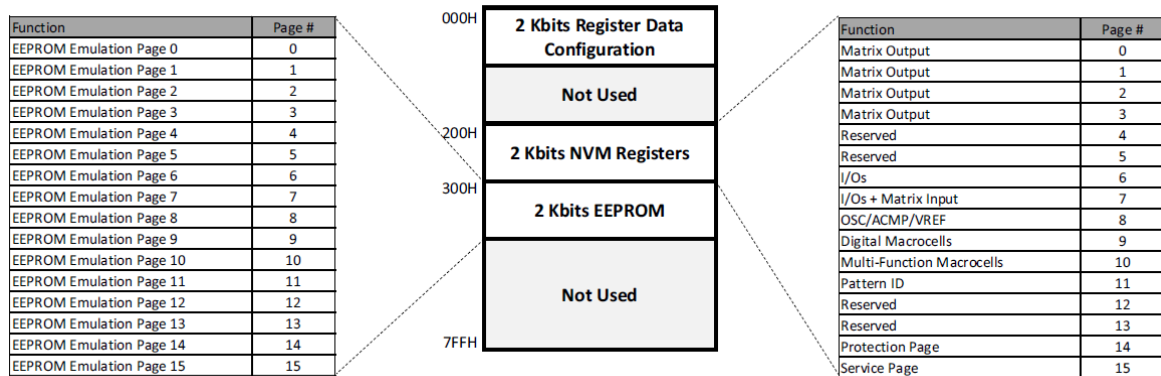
| Function | Page # |
|---|---|
| EEPROM Emulation Page 0 | 0 |
| EEPROM Emulation Page 1 | 1 |
| EEPROM Emulation Page 2 | 2 |
| EEPROM Emulation Page 3 | 3 |
| EEPROM Emulation Page 4 | 4 |
| EEPROM Emulation Page 5 | 5 |
| EEPROM Emulation Page 6 | 6 |
| EEPROM Emulation Page 7 | 7 |
| EEPROM Emulation Page 8 | 8 |
| EEPROM Emulation Page 9 | 9 |
| EEPROM Emulation Page 10 | 10 |
| EEPROM Emulation Page 11 | 11 |
| EEPROM Emulation Page 12 | 12 |
| EEPROM Emulation Page 13 | 13 |
| EEPROM Emulation Page 14 | 14 |
| EEPROM Emulation Page 15 | 15 |

000H
2 Kbits Register Data Configuration

Not Used

200H
2 Kbits NVM Registers

300H
2 Kbits EEPROM

Not Used
7FFH

| Function | Page # |
|---|---|
| Matrix Output | 0 |
| Matrix Output | 1 |
| Matrix Output | 2 |
| Matrix Output | 3 |
| Reserved | 4 |
| Reserved | 5 |
| I/Os | 6 |
| I/Os + Matrix Input | 7 |
| OSC/ACMP/VREF | 8 |
| Digital Macrocells | 9 |
| Multi-Function Macrocells | 10 |
| Pattern ID | 11 |
| Reserved | 12 |
| Reserved | 13 |
| Protection Page | 14 |
| Service Page | 15 |